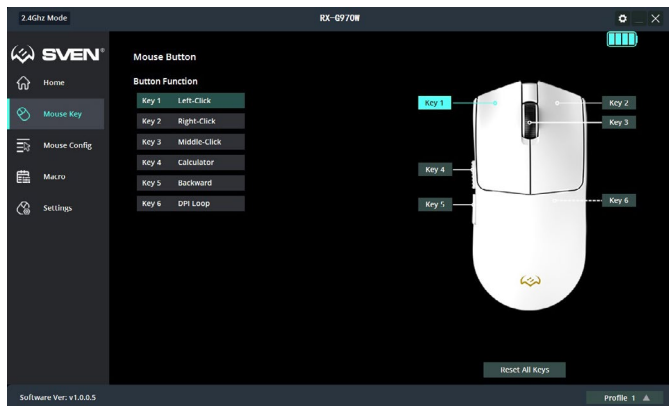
2.4Ghz Mode

RX-G970W

SVEN®

Home

Mouse Key

Mouse Config

Macro

Settings

Mouse Button

Button Function

| Key 1 | Left-Click |
|---|---|
| Key 2 | Right-Click |
| Key 3 | Middle-Click |
| Key 4 | Calculator |
| Key 5 | Backward |
| Key 6 | DPI Loop |

Key 1

Key 2

Key 3

Key 4

Key 5

Key 6

Reset All Keys

Software Ver: v1.0.0.5

Profile 1